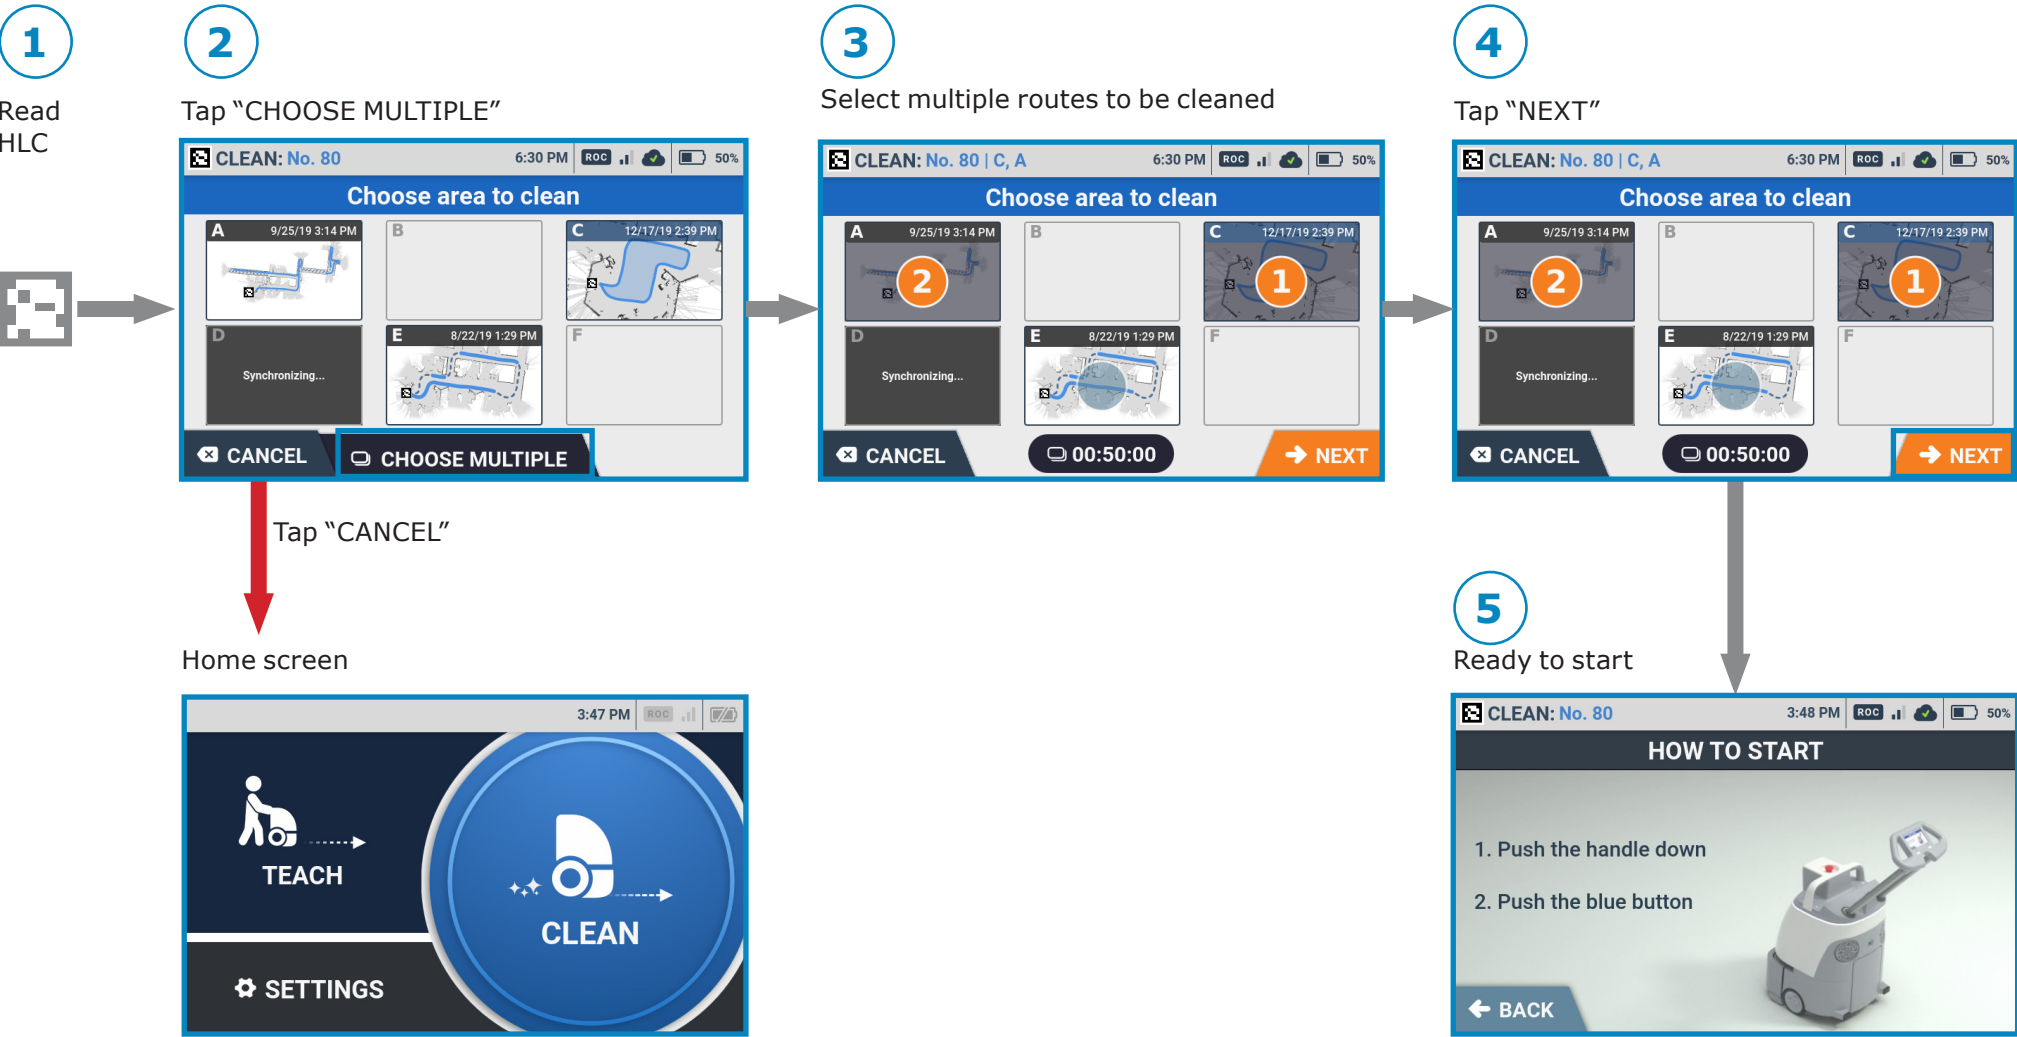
1

Read HLC

2

Tap “CHOOSE MULTIPLE”

CLEAN: No. 80 6:30 PM ROC 50%

Choose area to clean

A 9/25/19 3:14 PM
B
C 12/17/19 2:39 PM
D Synchronizing...
E 8/22/19 1:29 PM
F

CANCEL
CHOOSE MULTIPLE

3

Select multiple routes to be cleaned

CLEAN: No. 80 | C, A 6:30 PM ROC 50%

Choose area to clean

A 9/25/19 3:14 PM 2
B
C 12/17/19 2:39 PM 1
D Synchronizing...
E 8/22/19 1:29 PM
F

CANCEL
00:50:00
NEXT

4

Tap “NEXT”

CLEAN: No. 80 | C, A 6:30 PM ROC 50%

Choose area to clean

A 9/25/19 3:14 PM 2
B
C 12/17/19 2:39 PM 1
D Synchronizing...
E 8/22/19 1:29 PM
F

CANCEL
00:50:00
NEXT

Tap “CANCEL”

Home screen

3:47 PM ROC

TEACH

CLEAN

SETTINGS

5

Ready to start

CLEAN: No. 80 3:48 PM ROC 50%

HOW TO START

1. Push the handle down

2. Push the blue button

BACK